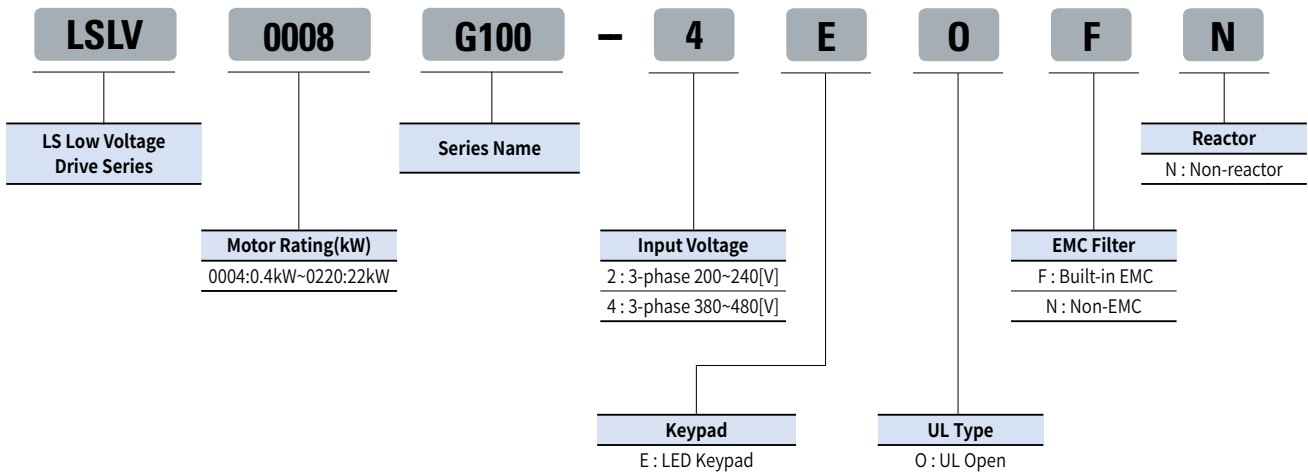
LSLV 0008 G100 – 4 E O F N

LS Low Voltage Drive Series

Series Name

Reactor
N : Non-reactor

Motor Rating(kW)
0004:0.4kW~0220:22kW

Input Voltage
2 : 3-phase 200~240[V]
4 : 3-phase 380~480[V]

EMC Filter
F : Built-in EMC
N : Non-EMC

Keypad
E : LED Keypad

UL Type
O : UL Open